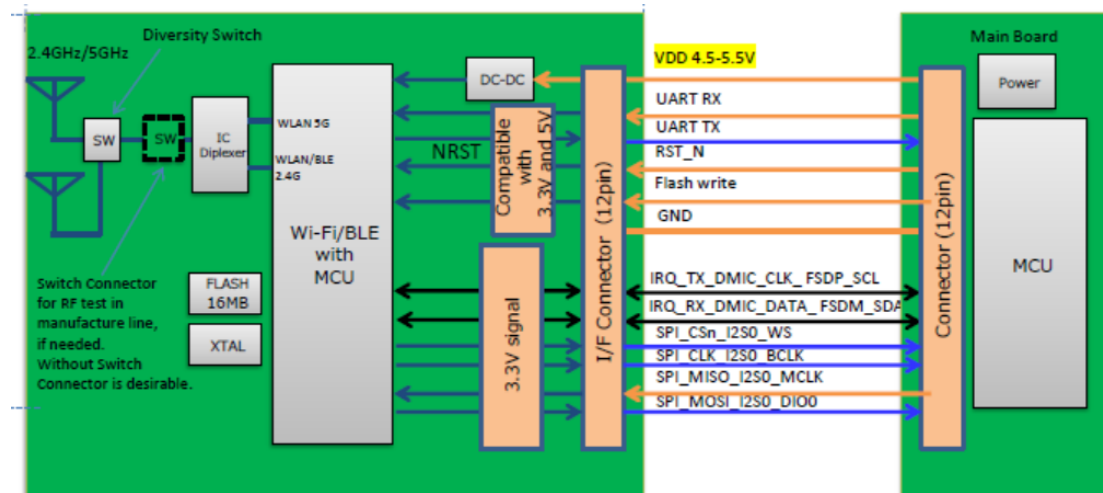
Diversity Switch

2.4GHz/5GHz

SW

SW

IC Diplexer

WLAN 5G

WLAN/BLE 2.4G

Wi-Fi/BLE with MCU

DC-DC

NRST

Compatible with 3.3V and 5V

I/F Connector (12pin)

3.3V signal

FLASH 16MB

XTAL

Switch Connector for RF test in manufacture line, if needed. Without Switch Connector is desirable.

VDD 4.5-5.5V

UART RX

UART TX

RST_N

Flash write

GND

IRQ_TX_DMIC_CLK_ FSDP_SCL

IRQ_RX_DMIC_DATA_ FSDM_SDA

SPI_CSn_I2S0_WS

SPI_CLK_I2S0_BCLK

SPI_MISO_I2S0_MCLK

SPI_MOSI_I2S0_DIO0

Main Board

Power

Connector (12pin)

MCU